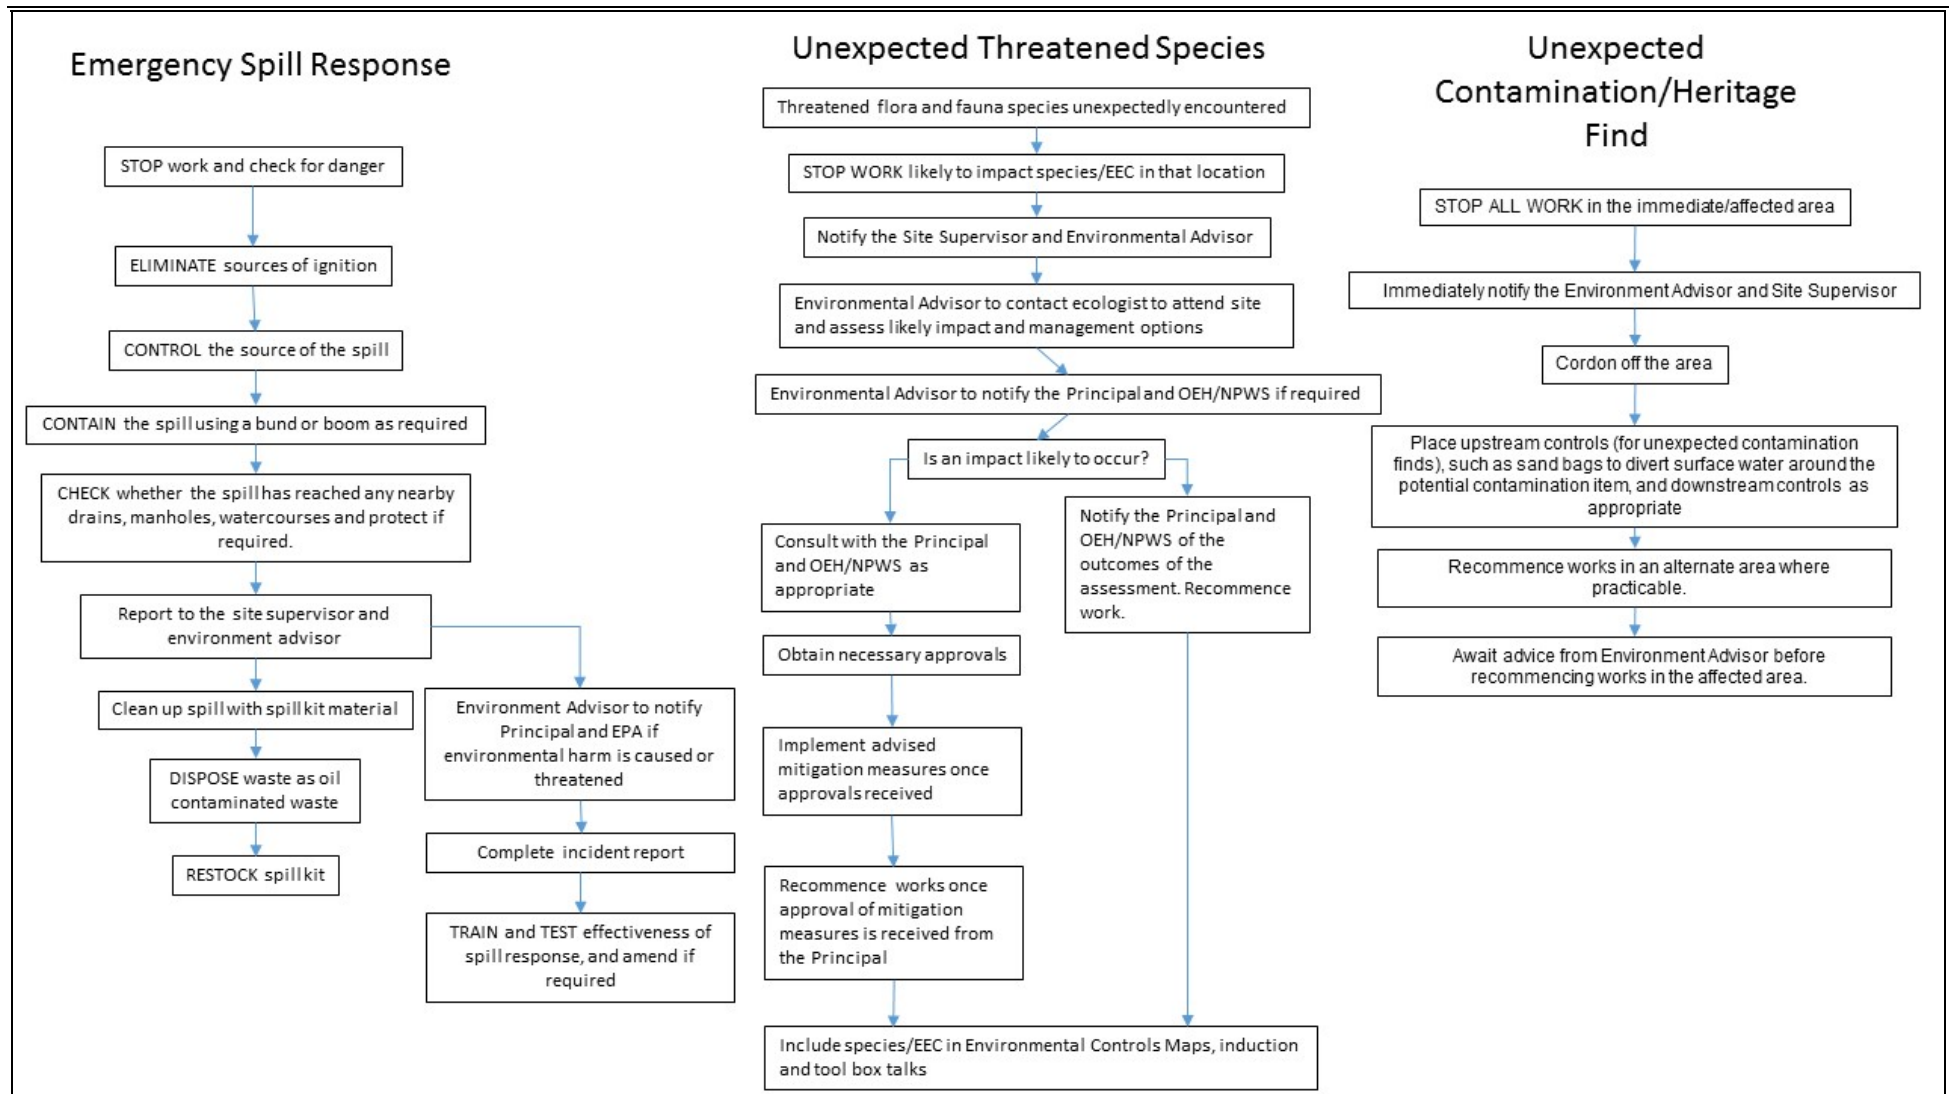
Emergency Spill Response

STOP work and check for danger

ELIMINATE sources of ignition

CONTROL the source of the spill

CONTAIN the spill using a bund or boom as required

CHECK whether the spill has reached any nearby drains, manholes, watercourses and protect if required.

Report to the site supervisor and environment advisor

Clean up spill with spill kit material

DISPOSE waste as oil contaminated waste

RESTOCK spill kit

Environment Advisor to notify Principal and EPA if environmental harm is caused or threatened

Complete incident report

TRAIN and TEST effectiveness of spill response, and amend if required

Unexpected Threatened Species

Threatened flora and fauna species unexpectedly encountered

STOP WORK likely to impact species/EEC in that location

Notify the Site Supervisor and Environmental Advisor

Environmental Advisor to contact ecologist to attend site and assess likely impact and management options

Environmental Advisor to notify the Principal and OEH/NPWS if required

Is an impact likely to occur?

Consult with the Principal and OEH/NPWS as appropriate

Obtain necessary approvals

Implement advised mitigation measures once approvals received

Recommence works once approval of mitigation measures is received from the Principal

Notify the Principal and OEH/NPWS of the outcomes of the assessment. Recommence work.

Include species/EEC in Environmental Controls Maps, induction and tool box talks

Unexpected Contamination/Heritage Find

STOP ALL WORK in the immediate/affected area

Immediately notify the Environment Advisor and Site Supervisor

Cordon off the area

Place upstream controls (for unexpected contamination finds), such as sand bags to divert surface water around the potential contamination item, and downstream controls as appropriate

Recommence works in an alternate area where practicable.

Await advice from Environment Advisor before recommencing works in the affected area.